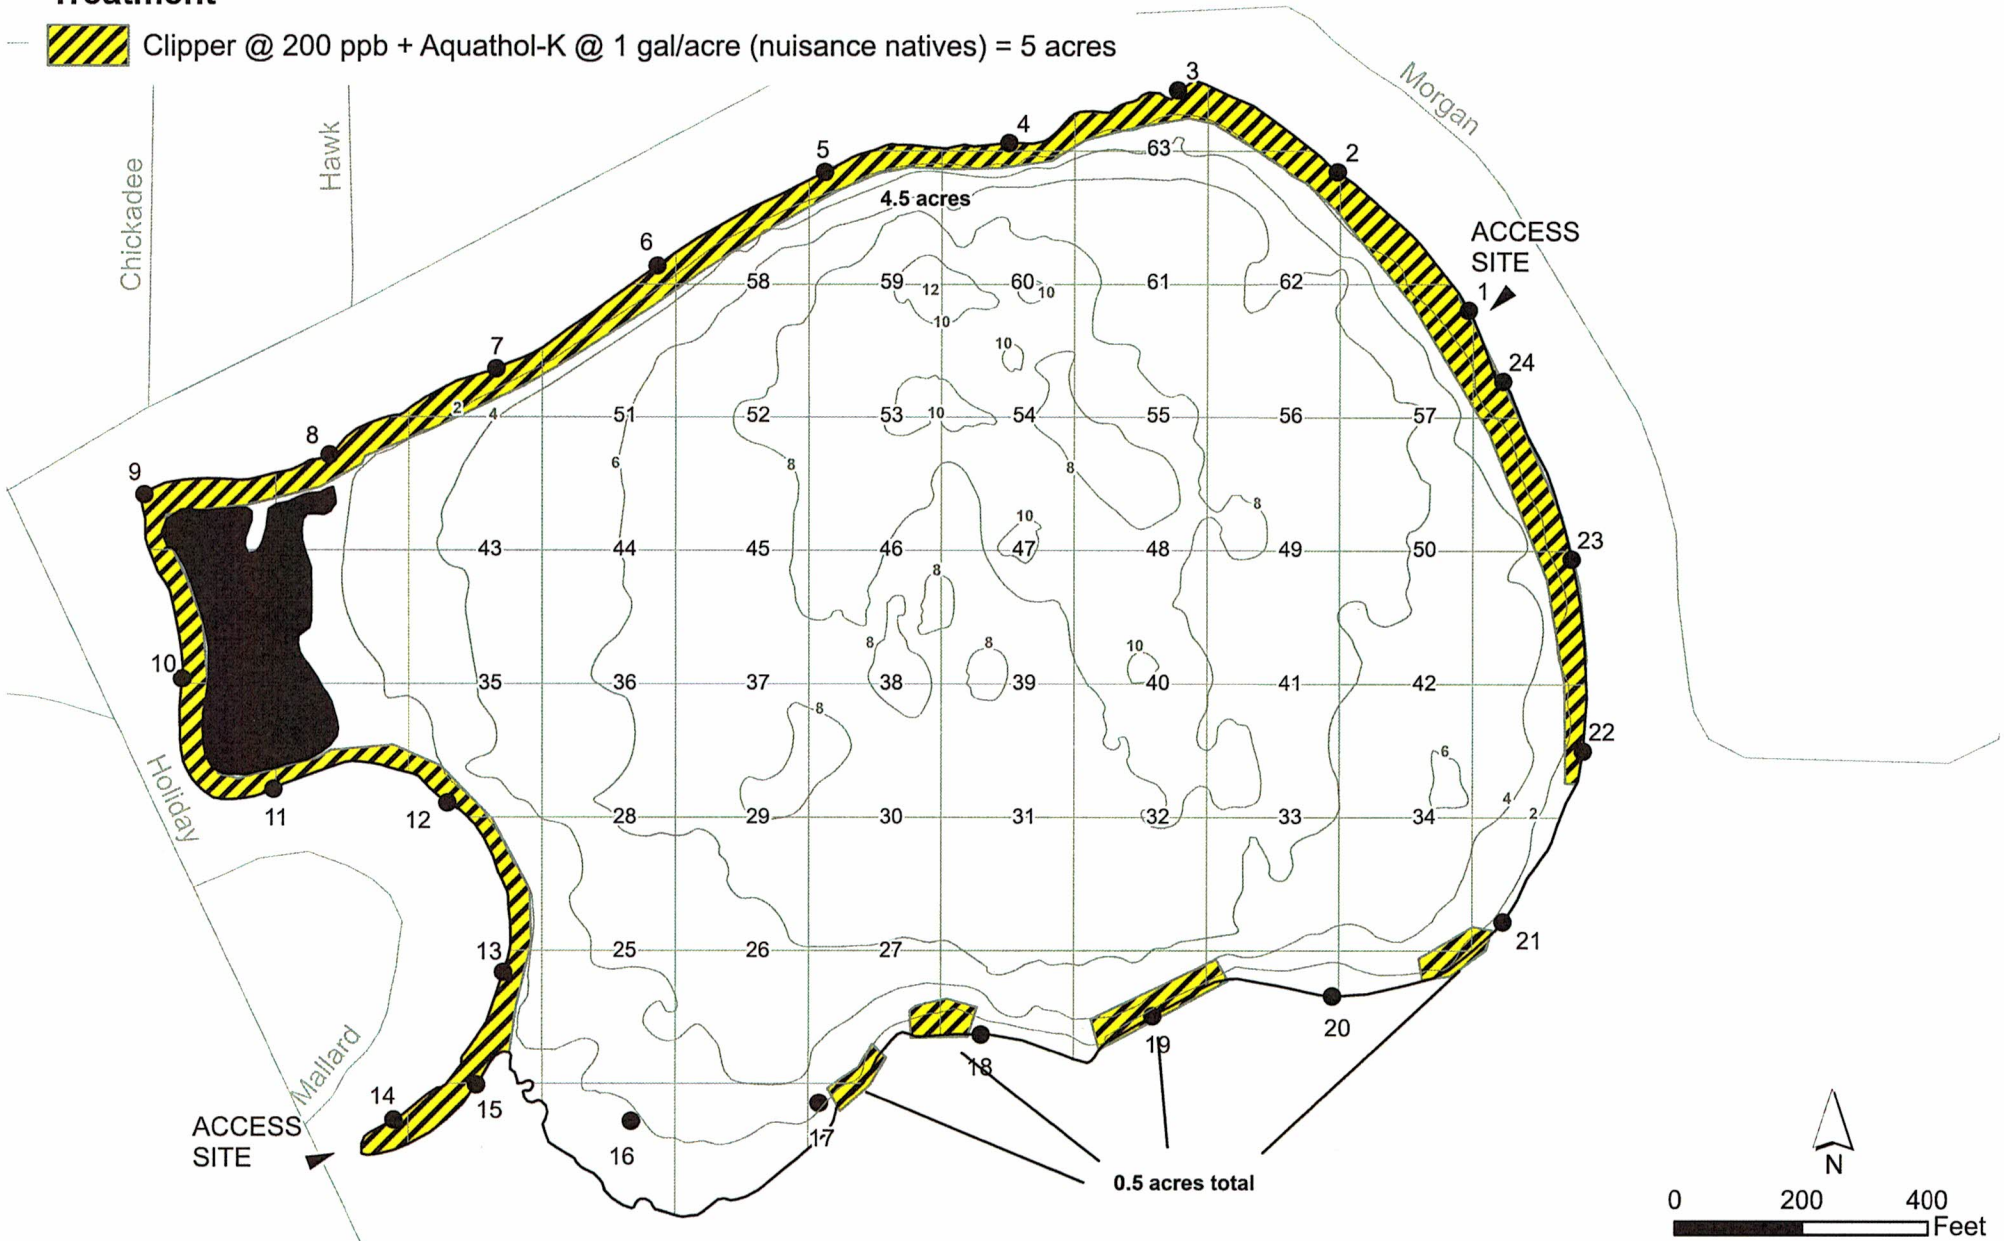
Treatment

Clipper @ 200 ppb + Aquathol-K @ 1 gal/acre (nuisance natives) = 5 acres

Chickadee
Hawk
Morgan
Holiday
Mallard

4.5 acres

ACCESS SITE

ACCESS SITE

1 2 3 4 5 6 7 8 9 10 11 12 13 14 15 16 17 18 19 20 21 22 23 24

25 26 27 28 29 30 31 32 33 34 35 36 37 38 39 40 41 42 43 44 45 46 47 48 49 50 51 52 53 54 55 56 57 58 59 60 61 62 63

2 4 6 8 10 12

0.5 acres total

N

0 200 400 Feet